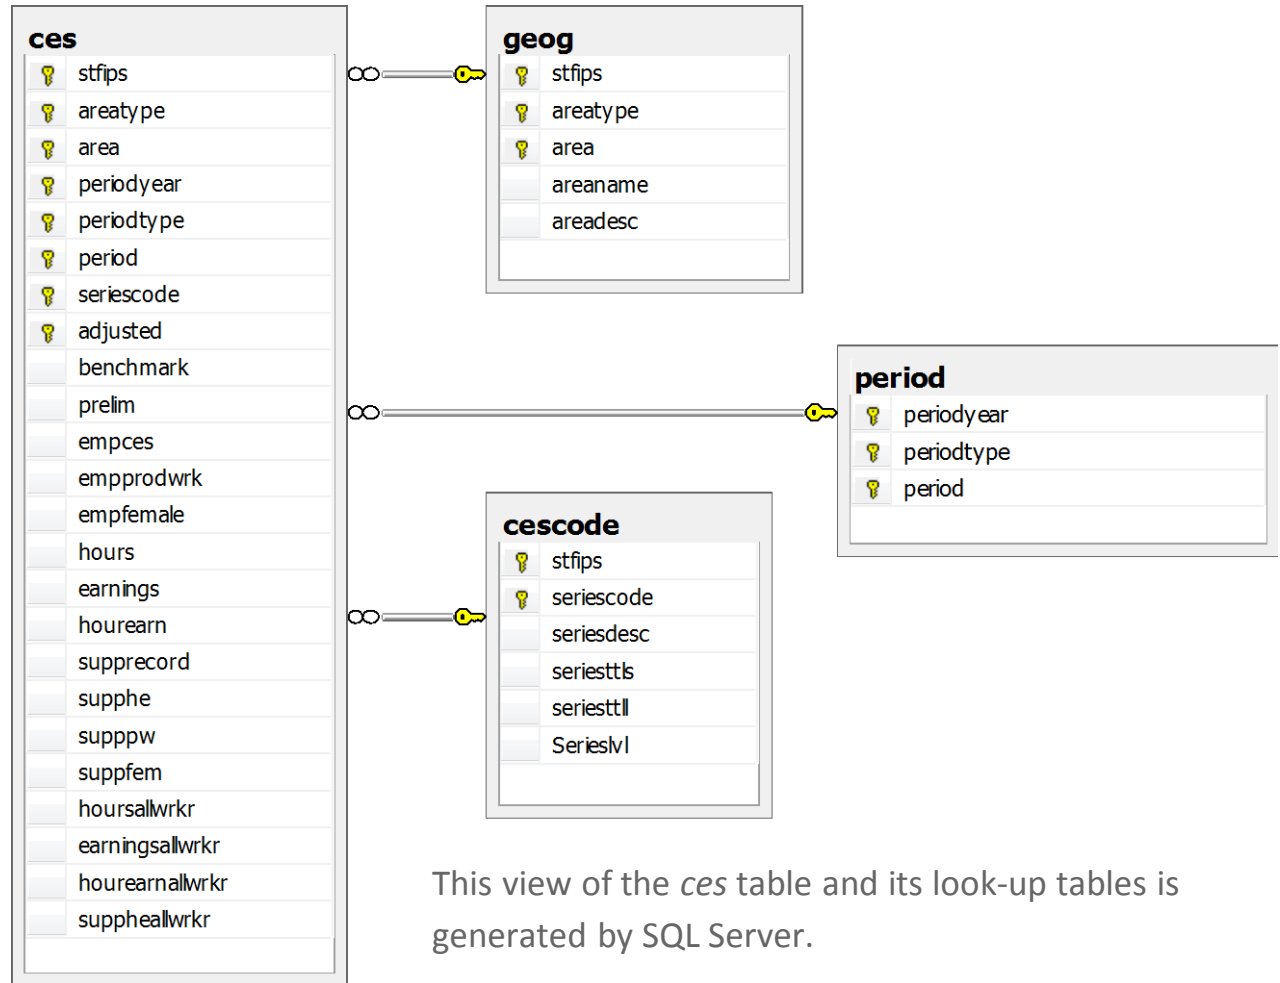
ces
stfips
areatype
area
periodyear
periodtype
period
seriescode
adjusted
benchmark
prelim
empces
empprodwrk
empfemale
hours
earnings
hourearn
supprecord
supphe
supppw
suppfem
hoursallwrkr
earningsallwrkr
hourearnallwrkr
suppheallwrkr

geog
stfips
areatype
area
areaname
areadesc

period
periodyear
periodtype
period

cescode
stfips
seriescode
seriesdesc
seriesttls
seriesttll
Serieslvl

This view of the *ces* table and its look-up tables is generated by SQL Server.